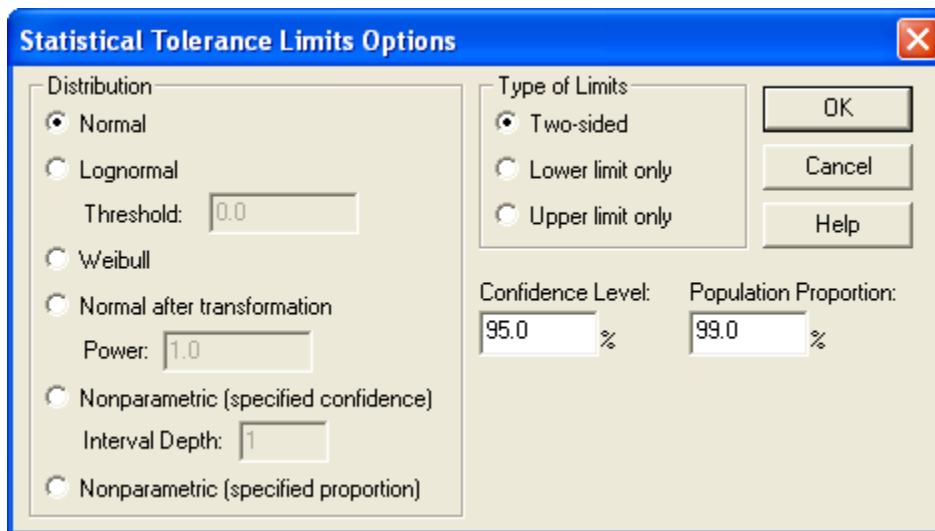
Statistical Tolerance Limits Options

Distribution
Normal
Lognormal
Threshold: 0.0
Weibull
Normal after transformation
Power: 1.0
Nonparametric (specified confidence)
Interval Depth: 1
Nonparametric (specified proportion)

Type of Limits
Two-sided
Lower limit only
Upper limit only

OK
Cancel
Help

Confidence Level: 95.0 %
Population Proportion: 99.0 %